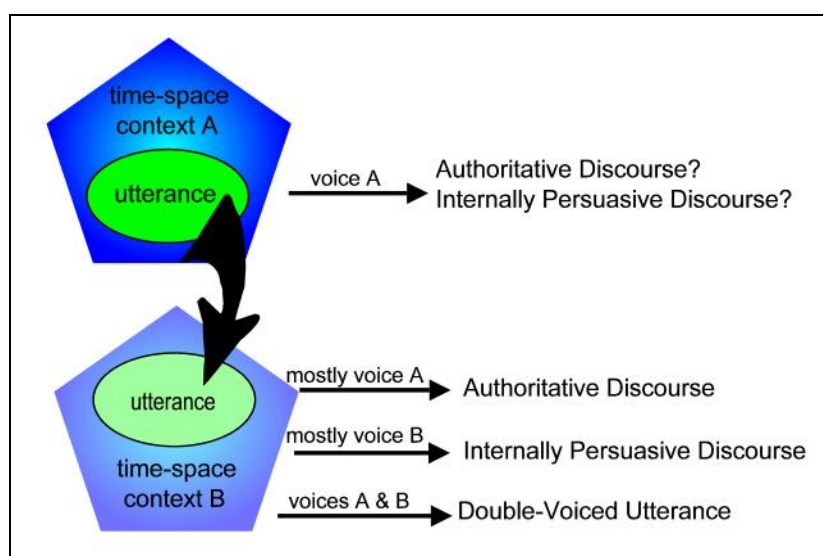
time-space context A

utterance

voice A

Authoritative Discourse?
Internally Persuasive Discourse?

utterance

time-space context B

mostly voice A

Authoritative Discourse

mostly voice B

Internally Persuasive Discourse

voices A & B

Double-Voiced Utterance